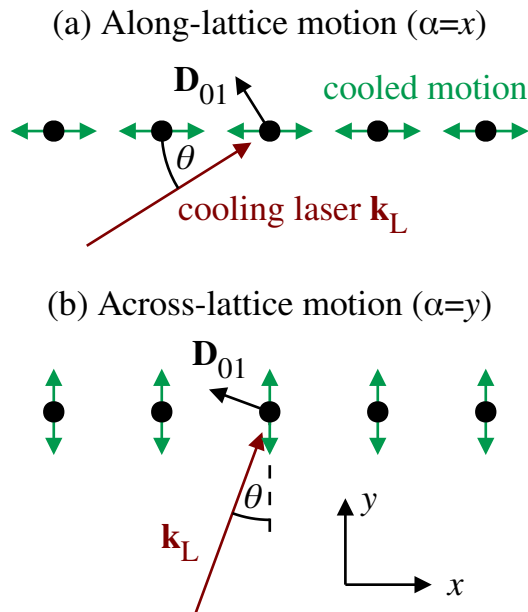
(a) Along-lattice motion ($\alpha$=$x$)

$\mathbf{D}_{01}$

cooled motion

$\theta$

cooling laser $\mathbf{k}_\mathrm{L}$

(b) Across-lattice motion ($\alpha$=$y$)

$\mathbf{D}_{01}$

$\theta$

$\mathbf{k}_\mathrm{L}$

$y$

$x$